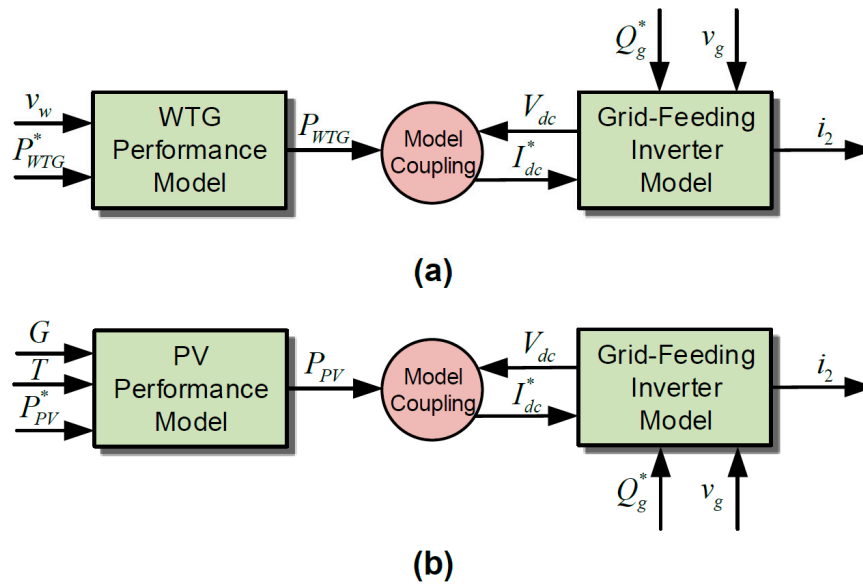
$Q_g^*$ $v_g$

$v_w$

$P_{WTG}^*$

WTG Performance Model

$P_{WTG}$

Model Coupling

$V_{dc}$

$I_{dc}^*$

Grid-Feeding Inverter Model

$i_2$

(a)

$G$

$T$

$P_{PV}^*$

PV Performance Model

$P_{PV}$

Model Coupling

$V_{dc}$

$I_{dc}^*$

Grid-Feeding Inverter Model

$i_2$

$Q_g^*$ $v_g$

(b)